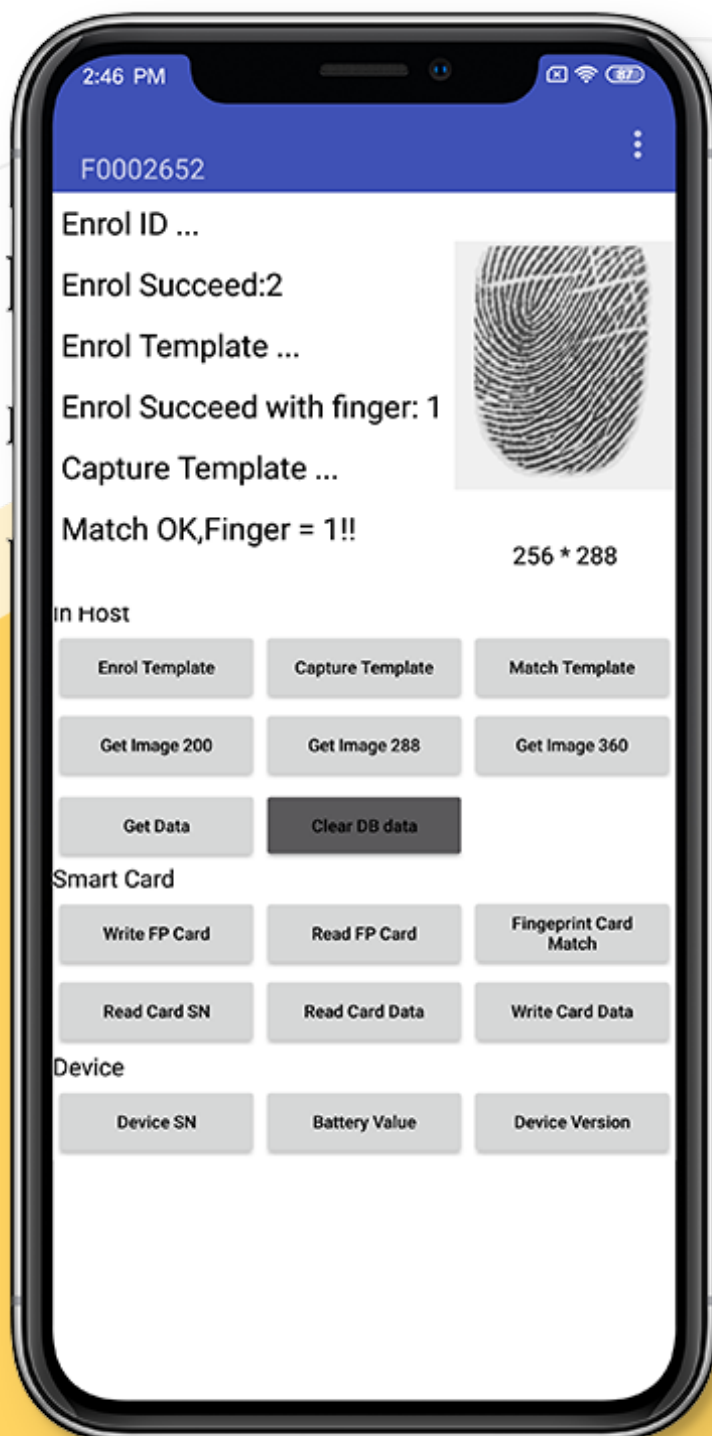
2:46 PM

87

F0002652

Enrol ID ...

Enrol Succeed:2

Enrol Template ...

Enrol Succeed with finger: 1

Capture Template ...

Match OK,Finger = 1!!

256 * 288

In Host

Enrol Template | Capture Template | Match Template

Get Image 200 | Get Image 288 | Get Image 360

Get Data | Clear DB data

Smart Card

Write FP Card | Read FP Card | Fingeprint Card Match

Read Card SN | Read Card Data | Write Card Data

Device

Device SN | Battery Value | Device Version